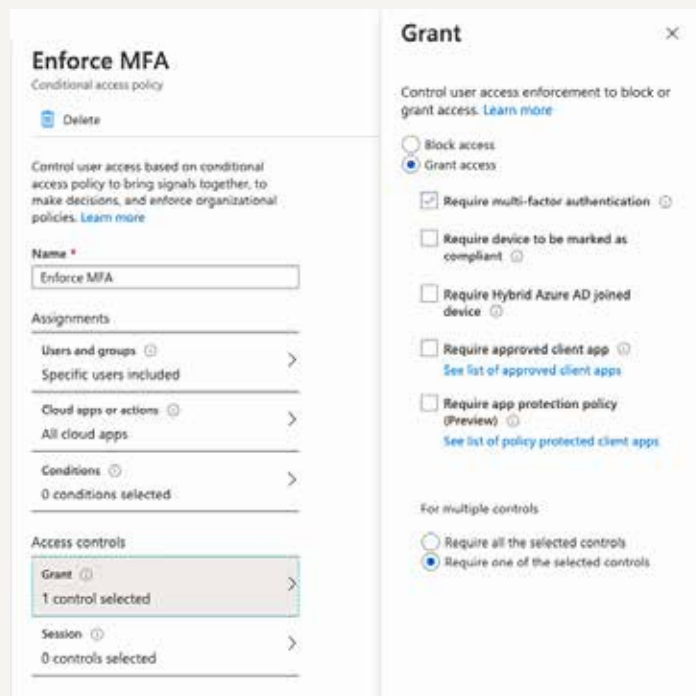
Enforce MFA
Conditional access policy

Delete

Control user access based on conditional access policy to bring signals together, to make decisions, and enforce organizational policies. Learn more

Name *
Enforce MFA

Assignments

Users and groups
Specific users included

Cloud apps or actions
All cloud apps

Conditions
0 conditions selected

Access controls

Grant
1 control selected

Session
0 controls selected

Grant

×

Control user access enforcement to block or grant access. Learn more

Block access
Grant access

Require multi-factor authentication

Require device to be marked as compliant

Require Hybrid Azure AD joined device

Require approved client app
See list of approved client apps

Require app protection policy (Preview)
See list of policy protected client apps

For multiple controls

Require all the selected controls
Require one of the selected controls